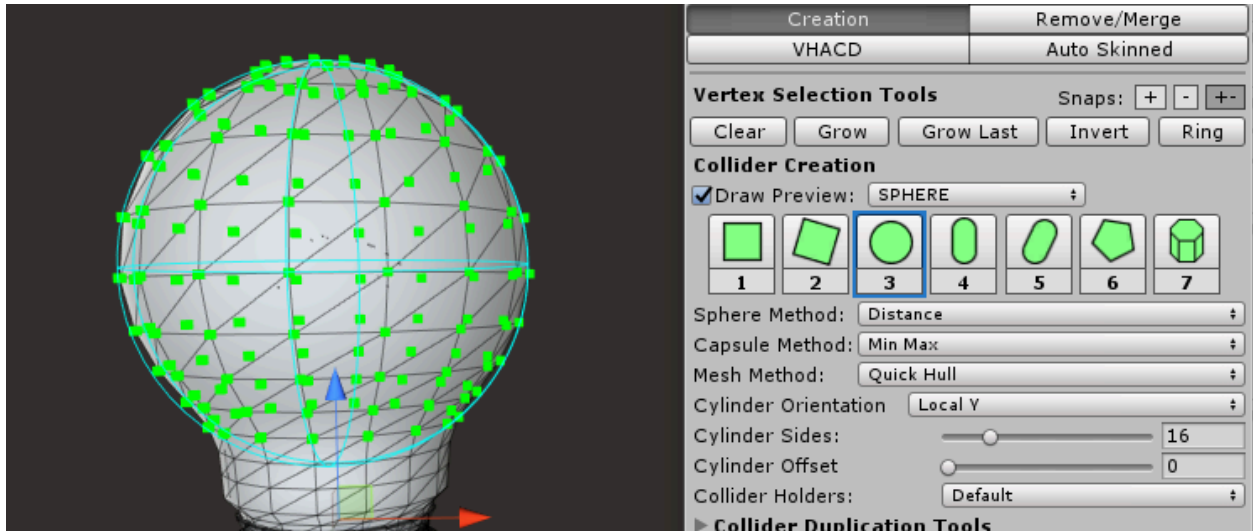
Creation | Remove/Merge
VHACD | Auto Skinned

Vertex Selection Tools
Snaps: + - +-

Clear Grow Grow Last Invert Ring

Collider Creation
Draw Preview: SPHERE

1 2 3 4 5 6 7

Sphere Method: Distance
Capsule Method: Min Max
Mesh Method: Quick Hull
Cylinder Orientation Local Y
Cylinder Sides: 16
Cylinder Offset 0
Collider Holders: Default

Collider Duplication Tools